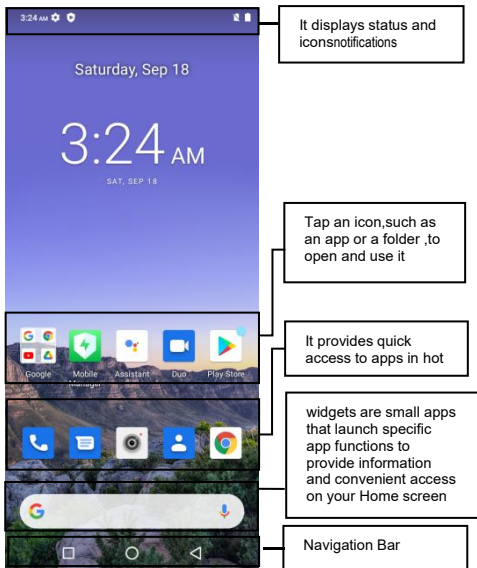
3:24 AM

Saturday, Sep 18

3:24 AM

SAT, SEP 18

Google Mobile Manager Assistant Duo Play Store

It displays status and iconsnotifications

Tap an icon,such as an app or a folder ,to open and use it

It provides quick access to apps in hot

widgets are small apps that launch specific app functions to provide information and convenient access on your Home screen

Navigation Bar